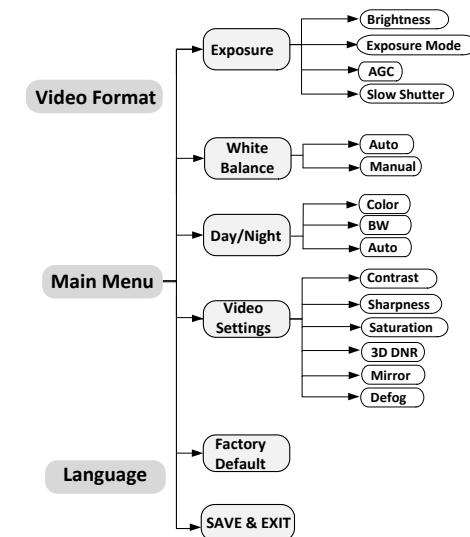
Video Format

Main Menu

Language

Exposure

Brightness

Exposure Mode

AGC

Slow Shutter

White Balance

Auto

Manual

Day/Night

Color

BW

Auto

Video Settings

Contrast

Sharpness

Saturation

3D DNR

Mirror

Defog

Factory Default

SAVE & EXIT